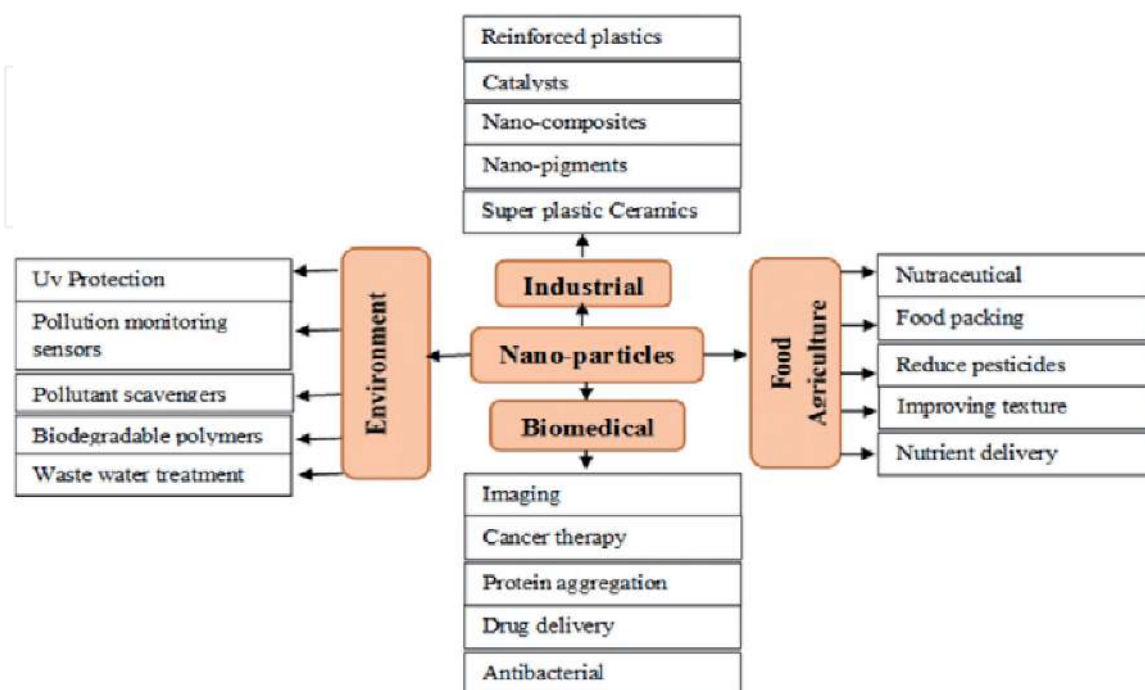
Reinforced plastics
Catalysts
Nano-composites
Nano-pigments
Super plastic Ceramics

Industrial

Uv Protection
Pollution monitoring sensors
Pollutant scavengers
Biodegradable polymers
Waste water treatment

Environment

Nano-particles

Food Agriculture

Nutraceutical
Food packing
Reduce pesticides
Improving texture
Nutrient delivery

Biomedical

Imaging
Cancer therapy
Protein aggregation
Drug delivery
Antibacterial